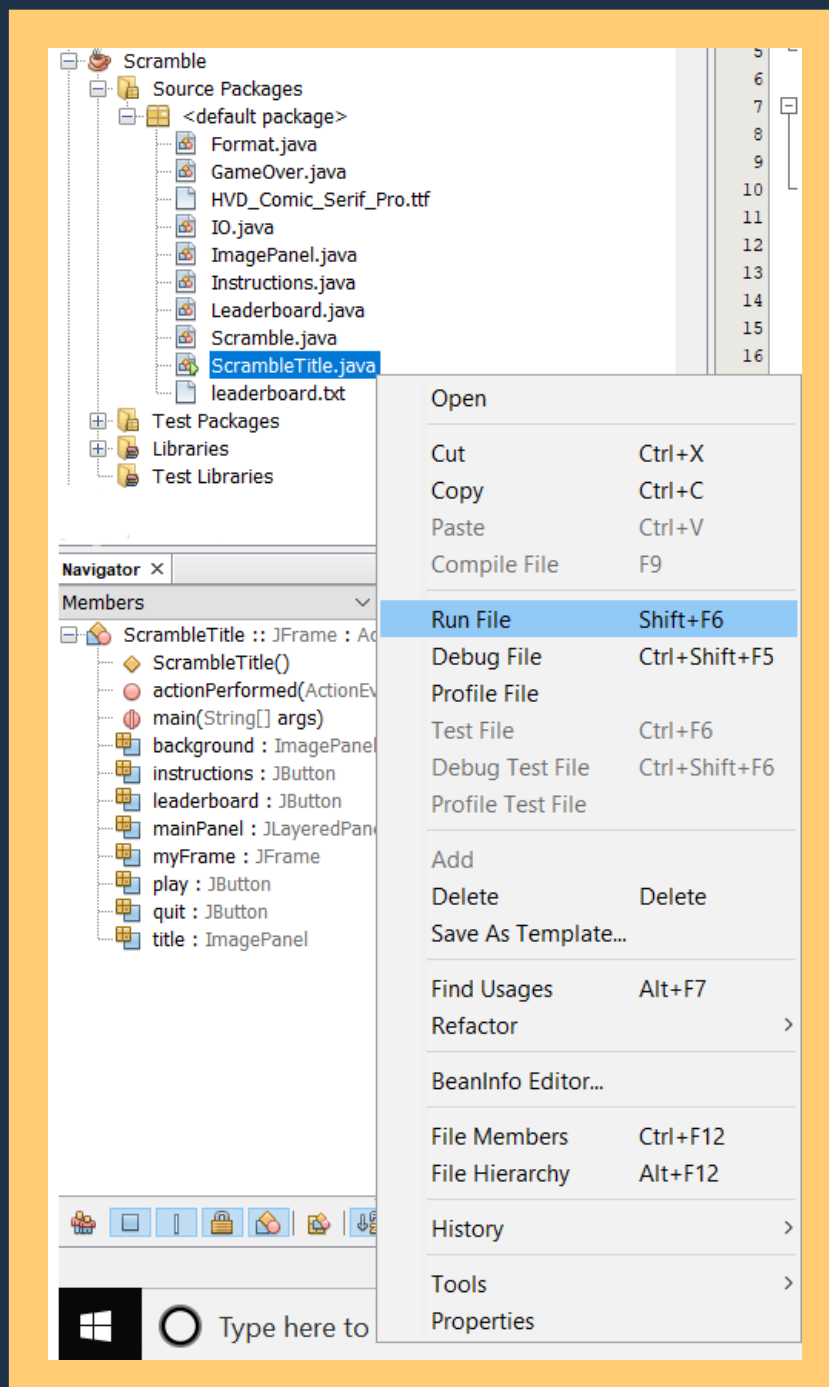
Scramble
Source Packages
<default package>
Format.java
GameOver.java
HVD_Comic_Serif_Pro.ttf
IO.java
ImagePanel.java
Instructions.java
Leaderboard.java
Scramble.java
ScrambleTitle.java
leaderboard.txt
Test Packages
Libraries
Test Libraries

5
6
7
8
9
10
11
12
13
14
15
16

Navigator ×
Members
ScrambleTitle :: JFrame : Ac
ScrambleTitle()
actionPerformed(ActionEv
main(String[] args)
background : ImagePanel
instructions : JButton
leaderboard : JButton
mainPanel : JLayeredPan
myFrame : JFrame
play : JButton
quit : JButton
title : ImagePanel

| | |
|---|---|
| Open | |
| Cut | Ctrl+X |
| Copy | Ctrl+C |
| Paste | Ctrl+V |
| Compile File | F9 |
| Run File | Shift+F6 |
| Debug File | Ctrl+Shift+F5 |
| Profile File | |
| Test File | Ctrl+F6 |
| Debug Test File | Ctrl+Shift+F6 |
| Profile Test File | |
| Add | |
| Delete | Delete |
| Save As Template... | |
| Find Usages | Alt+F7 |
| Refactor | › |
| BeanInfo Editor... | |
| File Members | Ctrl+F12 |
| File Hierarchy | Alt+F12 |
| History | › |
| Tools | › |
| Properties | |

Type here to